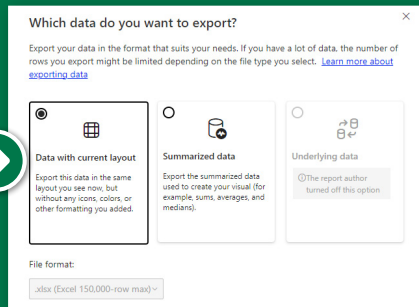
Which data do you want to export?

×

Export your data in the format that suits your needs. If you have a lot of data, the number of rows you export might be limited depending on the file type you select. Learn more about exporting data

Data with current layout

Export this data in the same layout you see now, but without any icons, colors, or other formatting you added.

Summarized data

Export the summarized data used to create your visual (for example, sums, averages, and medians).

Underlying data

The report author turned off this option

File format:

.xlsx (Excel 150,000-row max)